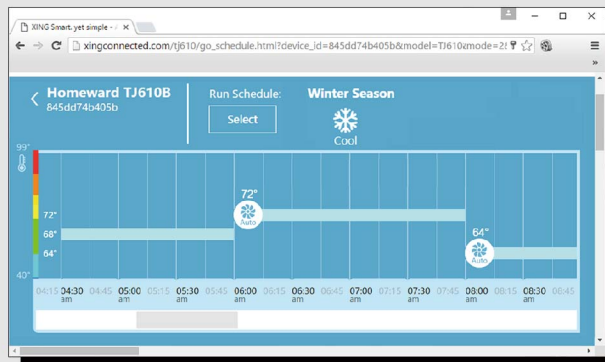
XING Smart. yet simple - ×

xingconnected.com/tj610/go_schedule.html?device_id=845dd74b405b&model=TJ610&mode=2

»

Homeward TJ610B
845dd74b405b

Run Schedule:

Select

Winter Season

Cool

99°

72°

68°

64°

40°

72°

Auto

64°

Auto

04:15 04:30 am 04:45 05:00 am 05:15 05:30 am 05:45 06:00 am 06:15 06:30 am 06:45 07:00 am 07:15 07:30 am 07:45 08:00 am 08:15 08:30 am 08:45